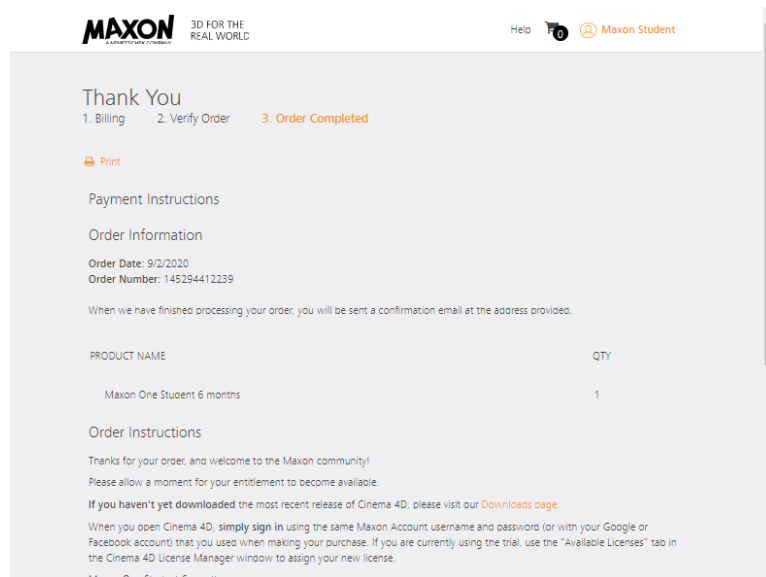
MAXON
A NEMETSCHEK COMPANY
3D FOR THE REAL WORLD

Help 0 Maxon Student

Thank You
1. Billing 2. Verify Order 3. Order Completed

Print

Payment Instructions

Order Information

**Order Date:** 9/2/2020
**Order Number:** 145294412239

When we have finished processing your order, you will be sent a confirmation email at the address provided.

| PRODUCT NAME | QTY |
|---|---|
| Maxon One Student 6 months | 1 |

Order Instructions

Thanks for your order, and welcome to the Maxon community!

Please allow a moment for your entitlement to become available.

**If you haven't yet downloaded** the most recent release of Cinema 4D, please visit our Downloads page.

When you open Cinema 4D, **simply sign in** using the same Maxon Account username and password (or with your Google or Facebook account) that you used when making your purchase. If you are currently using the trial, use the "Available Licenses" tab in the Cinema 4D License Manager window to assign your new license.

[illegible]